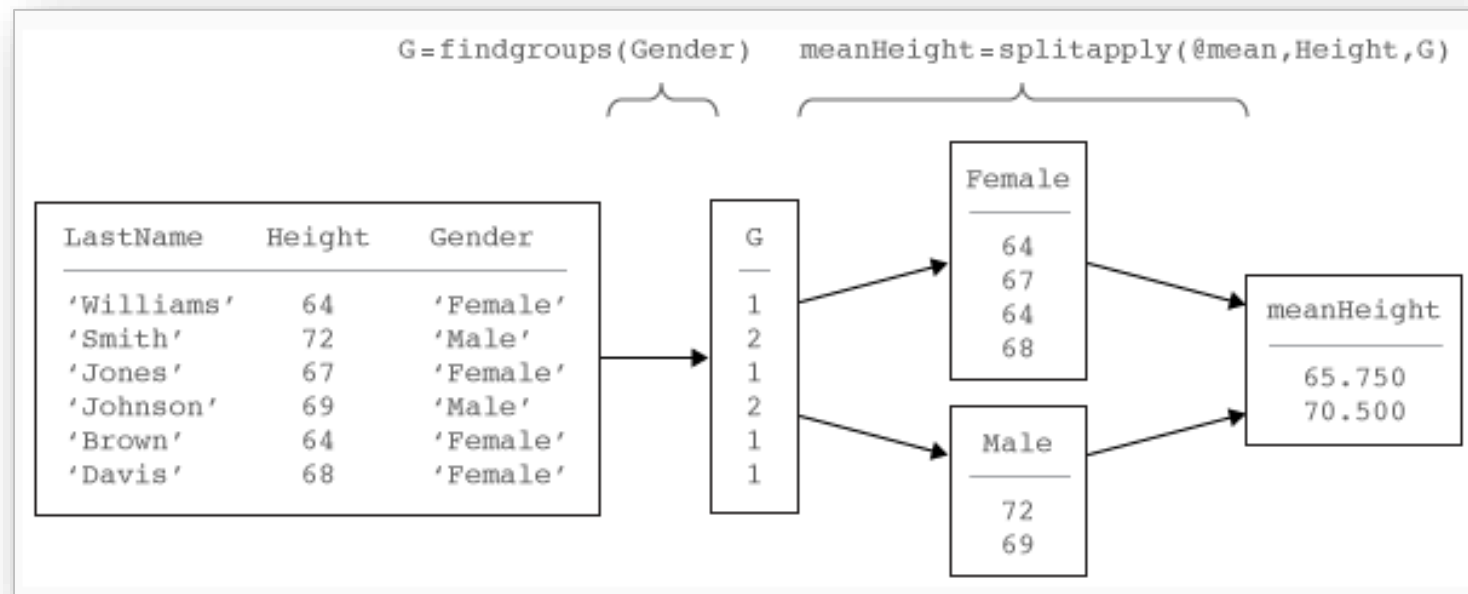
G=findgroups(Gender)    meanHeight=splitapply(@mean,Height,G)

| LastName | Height | Gender |
|---|---|---|
| 'Williams' | 64 | 'Female' |
| 'Smith' | 72 | 'Male' |
| 'Jones' | 67 | 'Female' |
| 'Johnson' | 69 | 'Male' |
| 'Brown' | 64 | 'Female' |
| 'Davis' | 68 | 'Female' |

| G |
|---|
| 1 |
| 2 |
| 1 |
| 2 |
| 1 |
| 1 |

| Female |
|---|
| 64 |
| 67 |
| 64 |
| 68 |

| Male |
|---|
| 72 |
| 69 |

| meanHeight |
|---|
| 65.750 |
| 70.500 |